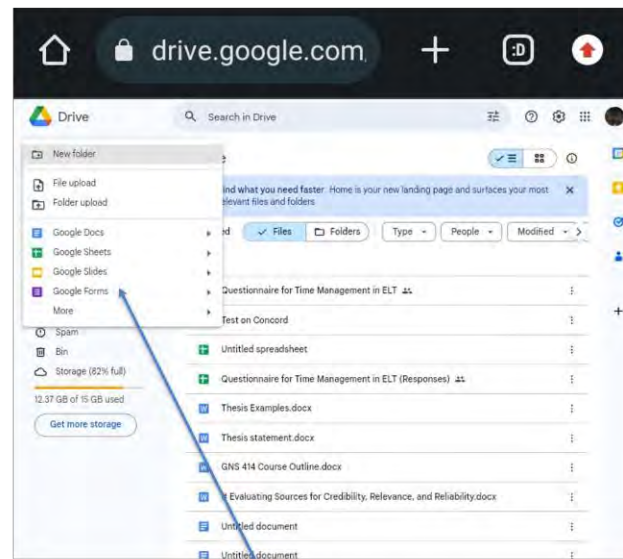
drive.google.com

:D

Drive

Search in Drive

New folder

File upload

Folder upload

Google Docs

Google Sheets

Google Slides

Google Forms

More

Spam

Bin

Storage (82% full)

12.37 GB of 15 GB used

Get more storage

e

ind what you need faster. Home is your new landing page and surfaces your most elevant files and folders

d

Files

Folders

Type

People

Modified

Questionnaire for Time Management in ELT

Test on Concord

Untitled spreadsheet

Questionnaire for Time Management in ELT (Responses)

Thesis Examples.docx

Thesis statement.docx

GNS 414 Course Outline.docx

Evaluating Sources for Credibility, Relevance, and Reliability.docx

Untitled document

Untitled document